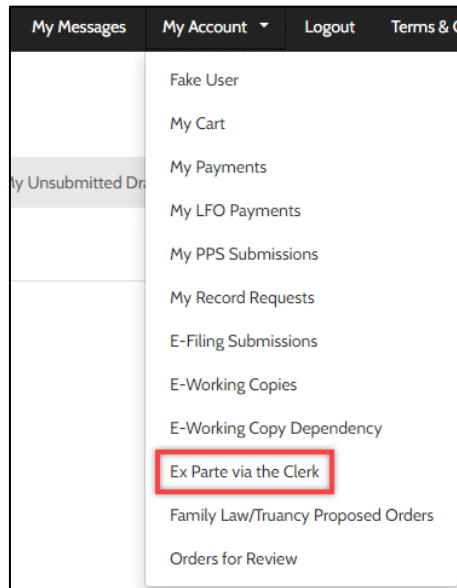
My Messages My Account Logout Terms & C

y Unsubmitted Dra

Fake User
My Cart
My Payments
My LFO Payments
My PPS Submissions
My Record Requests
E-Filing Submissions
E-Working Copies
E-Working Copy Dependency
Ex Parte via the Clerk
Family Law/Truancy Proposed Orders
Orders for Review